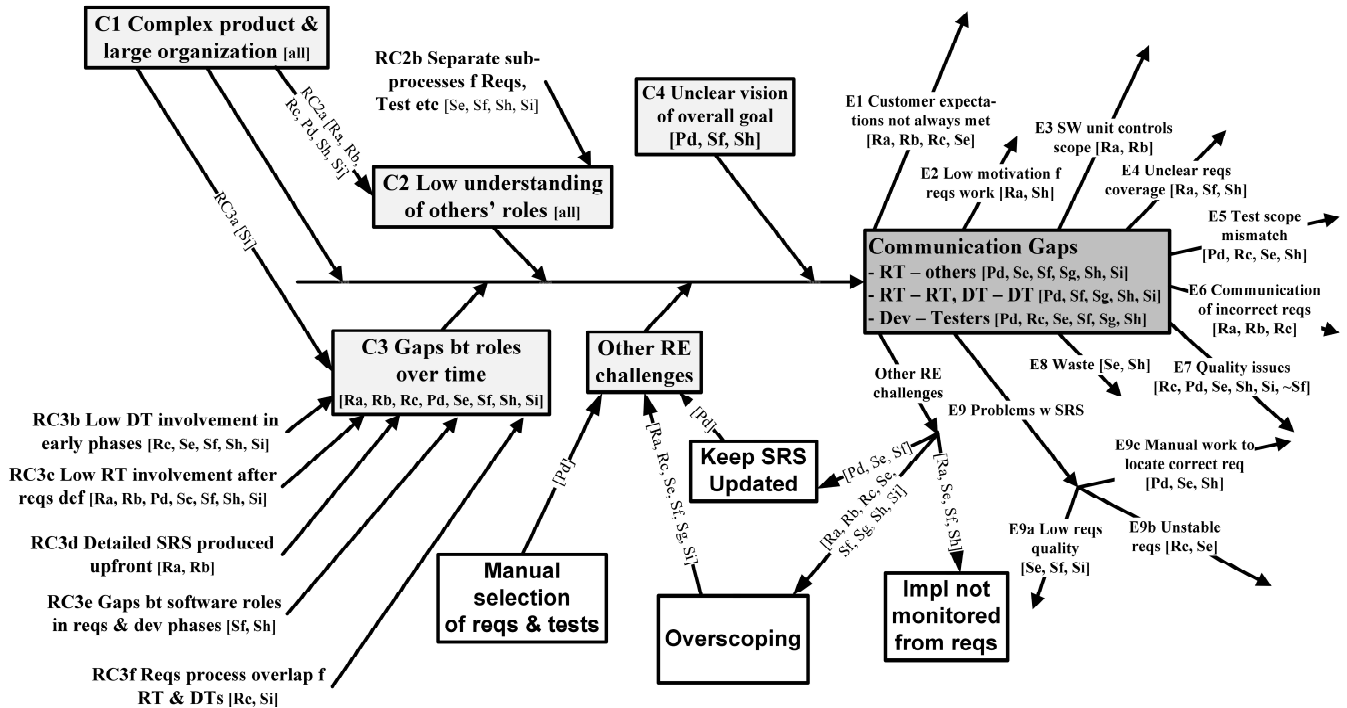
C1 Complex product & large organization [all]

RC2b Separate sub-processes f Reqs, Test etc [Se, Sf, Sh, Si]

RC2a [Ra, Rb, Rc, Pd, Sh, Si]

RC3a [Si]

C4 Unclear vision of overall goal [Pd, Sf, Sh]

C2 Low understanding of others' roles [all]

E1 Customer expectations not always met [Ra, Rb, Rc, Se]

E3 SW unit controls scope [Ra, Rb]

E2 Low motivation f reqs work [Ra, Sh]

E4 Unclear reqs coverage [Ra, Sf, Sh]

E5 Test scope mismatch [Pd, Rc, Se, Sh]

Communication Gaps
- RT – others [Pd, Se, Sf, Sg, Sh, Si]
- RT – RT, DT – DT [Pd, Sf, Sg, Sh, Si]
- Dev – Testers [Pd, Rc, Se, Sf, Sg, Sh]

E6 Communication of incorrect reqs [Ra, Rb, Rc]

C3 Gaps bt roles over time [Ra, Rb, Rc, Pd, Se, Sf, Sh, Si]

Other RE challenges

Other RE challenges

E8 Waste [Se, Sh]

E7 Quality issues [Rc, Pd, Se, Sh, Si, ~Sf]

E9 Problems w SRS

RC3b Low DT involvement in early phases [Rc, Se, Sf, Sh, Si]

[Pd]

Keep SRS Updated

[Pd, Se, Sf]

E9c Manual work to locate correct req [Pd, Se, Sh]

RC3c Low RT involvement after reqs def [Ra, Rb, Pd, Se, Sf, Sh, Si]

[Pd]

[Ra, Rc, Se, Sf, Sg, Si]

[Ra, Rb, Rc, Se, Sf, Sg, Sh, Si]

[Ra, Se, Sf, Sh]

RC3d Detailed SRS produced upfront [Ra, Rb]

E9a Low reqs quality [Se, Sf, Si]

E9b Unstable reqs [Rc, Se]

RC3e Gaps bt software roles in reqs & dev phases [Sf, Sh]

Manual selection of reqs & tests

Overscoping

Impl not monitored from reqs

RC3f Reqs process overlap f RT & DTs [Rc, Si]